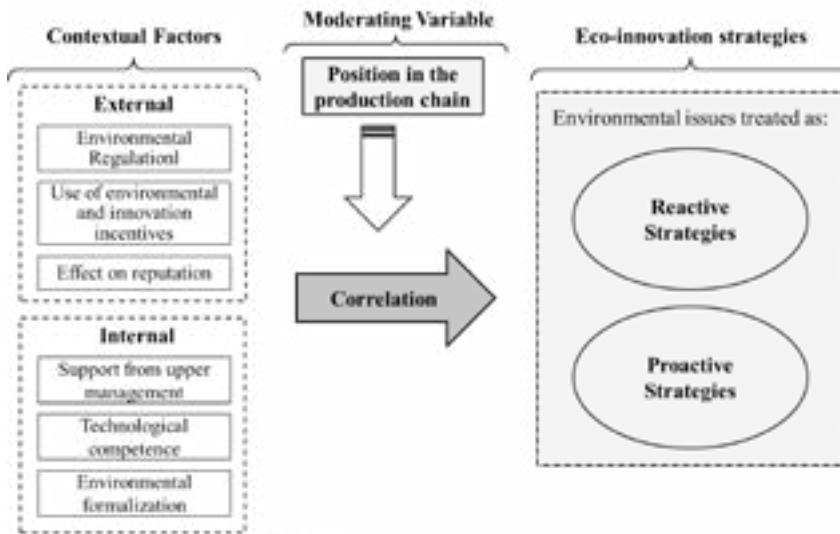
Contextual Factors

Moderating Variable

Eco-innovation strategies

External

Environmental Regulationl

Use of environmental and innovation incentives

Effect on reputation

Internal

Support from upper management

Technological competence

Environmental formalization

Position in the production chain

Correlation

Environmental issues treated as:

Reactive Strategies

Proactive Strategies